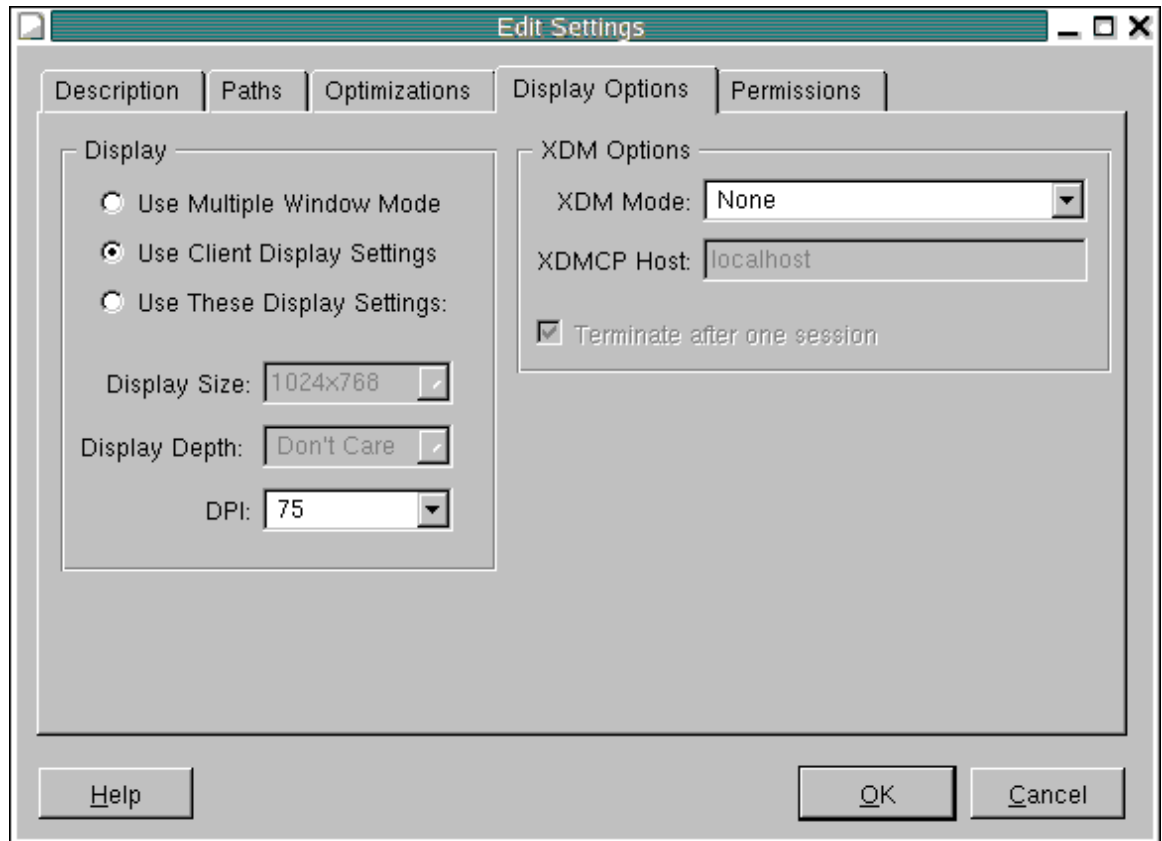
Edit Settings

Description | Paths | Optimizations | Display Options | Permissions

Display

Use Multiple Window Mode

Use Client Display Settings

Use These Display Settings:

Display Size: 1024x768

Display Depth: Don't Care

DPI: 75

XDM Options

XDM Mode: None

XDMCP Host: localhost

Terminate after one session

Help

OK

Cancel